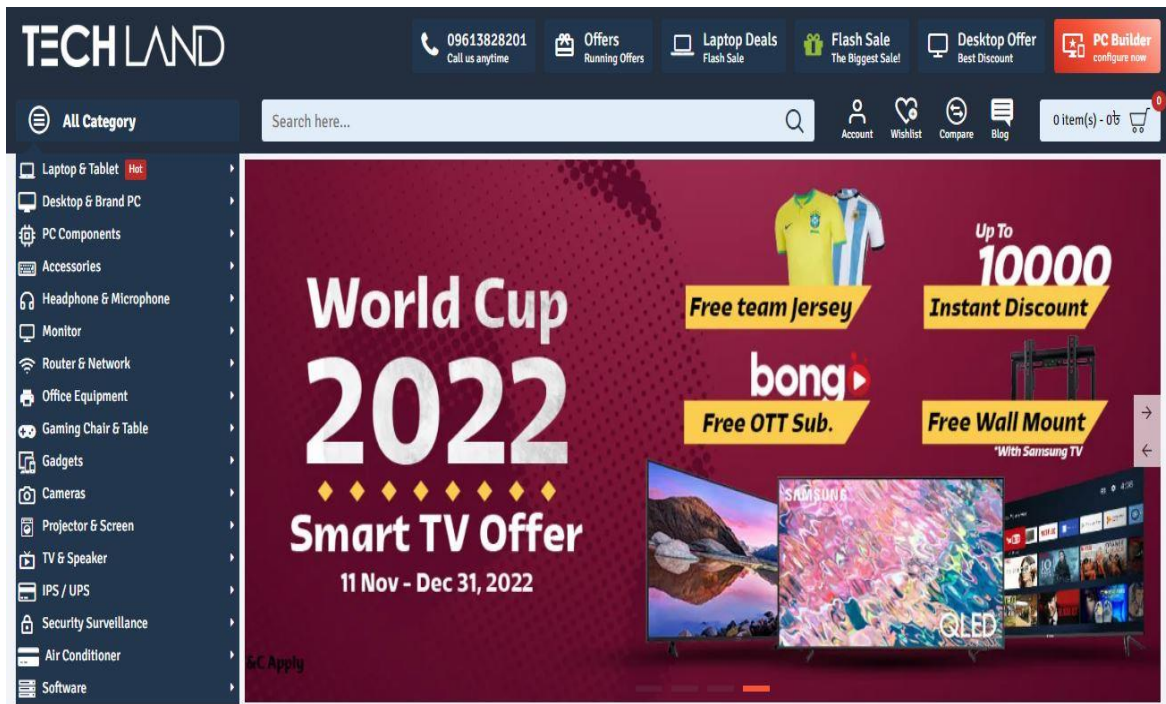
TECH LAND

09613828201
Call us anytime

Offers
Running Offers

Laptop Deals
Flash Sale

Flash Sale
The Biggest Sale!

Desktop Offer
Best Discount

PC Builder
configure now

All Category

Search here...

Account
Wishlist
Compare
Blog

0 item(s) - 0৳

0

Laptop & Tablet Hot
Desktop & Brand PC
PC Components
Accessories
Headphone & Microphone
Monitor
Router & Network
Office Equipment
Gaming Chair & Table
Gadgets
Cameras
Projector & Screen
TV & Speaker
IPS / UPS
Security Surveillance
Air Conditioner
Software

World Cup
2022
Smart TV Offer
11 Nov - Dec 31, 2022

Free team Jersey

Up To
10000
Instant Discount

bongo
Free OTT Sub.

Free Wall Mount
*With Samsung TV

SAMSUNG

QLED

&C Apply